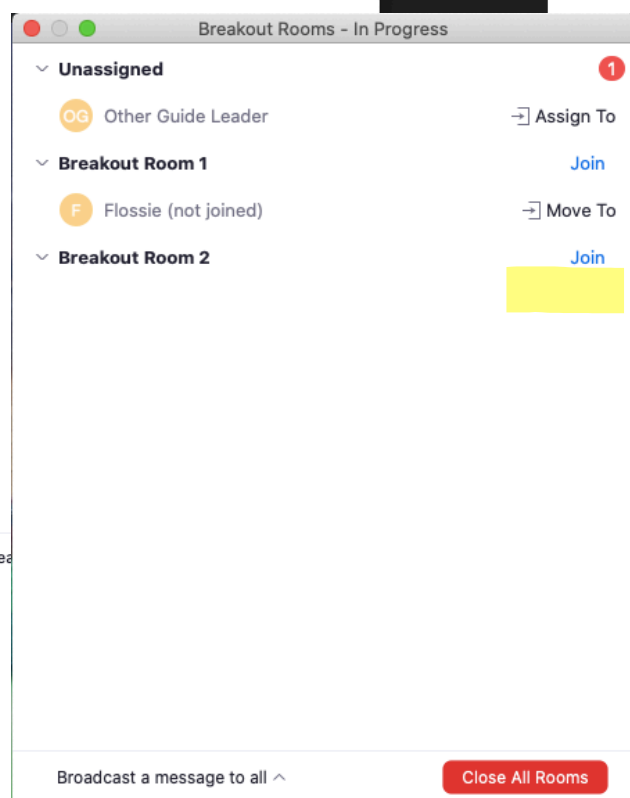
Breakout Rooms - In Progress

Unassigned 1

OG Other Guide Leader Assign To

Breakout Room 1 Join

F Flossie (not joined) Move To

Breakout Room 2 Join

ea

Broadcast a message to all

Close All Rooms